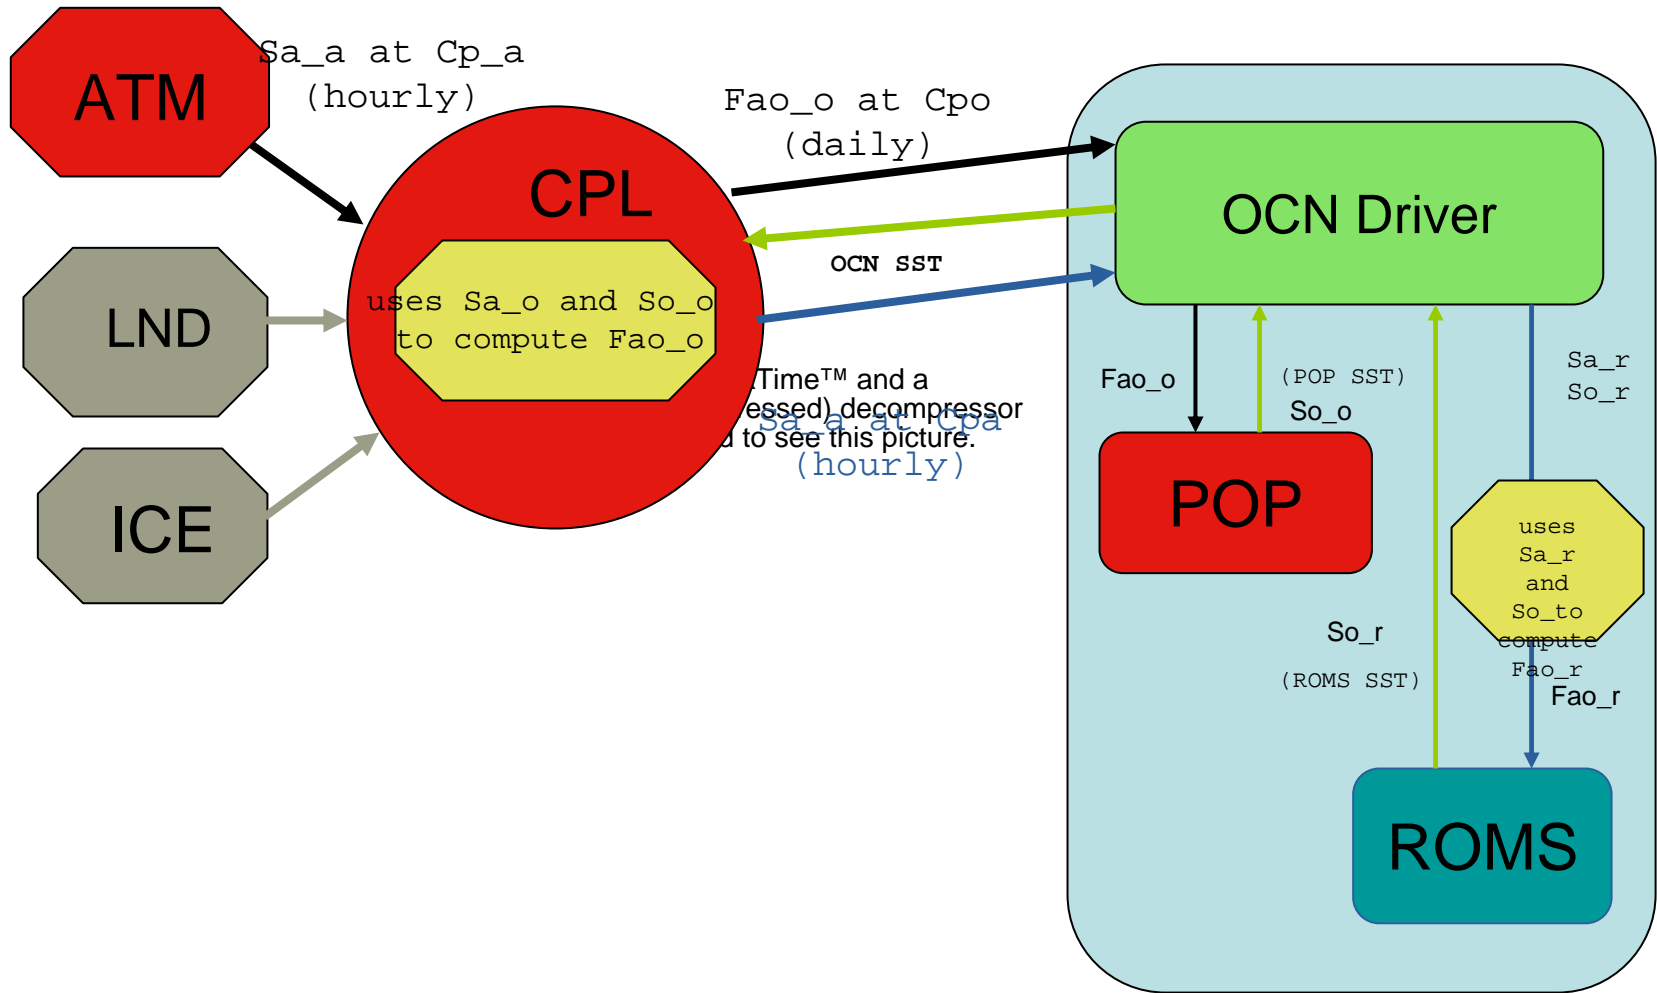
ATM

Sa_a at Cp_a
(hourly)

Fao_o at Cpo
(daily)

CPL

uses Sa_o and So_o to compute Fao_o

LND

ICE

OCN SST

Time™ and a
essed) decompressor
d to see this picture.

Sa_a at Cpa
(hourly)

OCN Driver

Fao_o

(POP SST)

So_o

Sa_r
So_r

POP

uses
Sa_r
and
So_to
compute
Fao_r

So_r

(ROMS SST)

Fao_r

ROMS